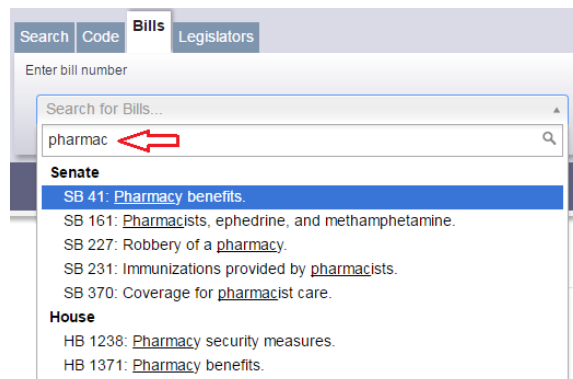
Search Code Bills Legislators

Enter bill number

Search for Bills...

pharmac

Senate
SB 41: Pharmacy benefits.
SB 161: Pharmacists, ephedrine, and methamphetamine.
SB 227: Robbery of a pharmacy.
SB 231: Immunizations provided by pharmacists.
SB 370: Coverage for pharmacist care.
House
HB 1238: Pharmacy security measures.
HB 1371: Pharmacy benefits.